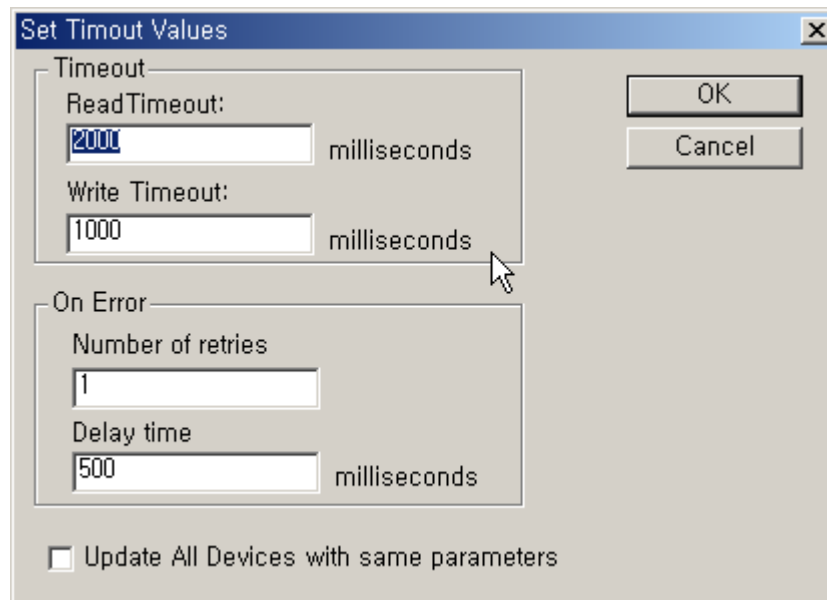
Set Timout Values

Timeout

ReadTimeout:

2000 milliseconds

Write Timeout:

1000 milliseconds

On Error

Number of retries

1

Delay time

500 milliseconds

Update All Devices with same parameters

OK

Cancel